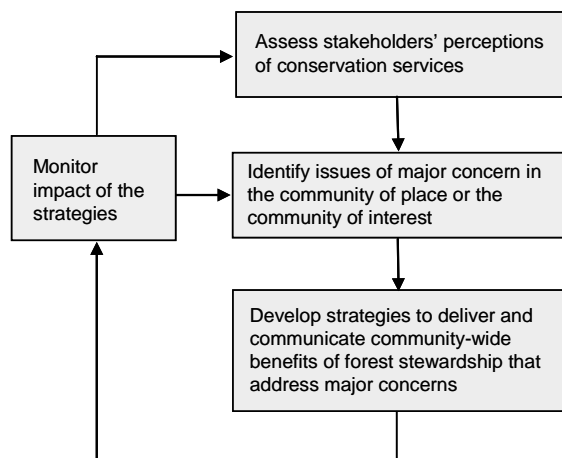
Assess stakeholders' perceptions of conservation services

Monitor impact of the strategies

Identify issues of major concern in the community of place or the community of interest

Develop strategies to deliver and communicate community-wide benefits of forest stewardship that address major concerns